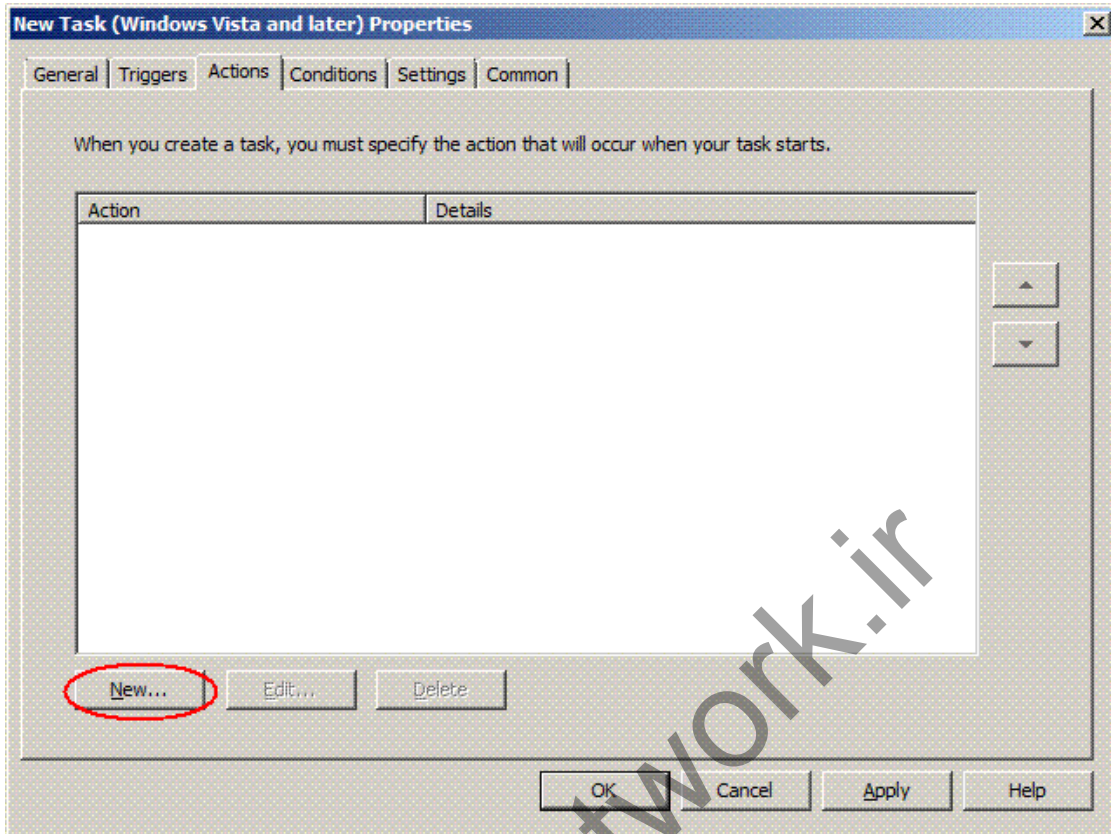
New Task (Windows Vista and later) Properties

General | Triggers | Actions | Conditions | Settings | Common

When you create a task, you must specify the action that will occur when your task starts.

| Action | Details |
|---|---|

New... Edit... Delete

twork.ir

OK Cancel Apply Help